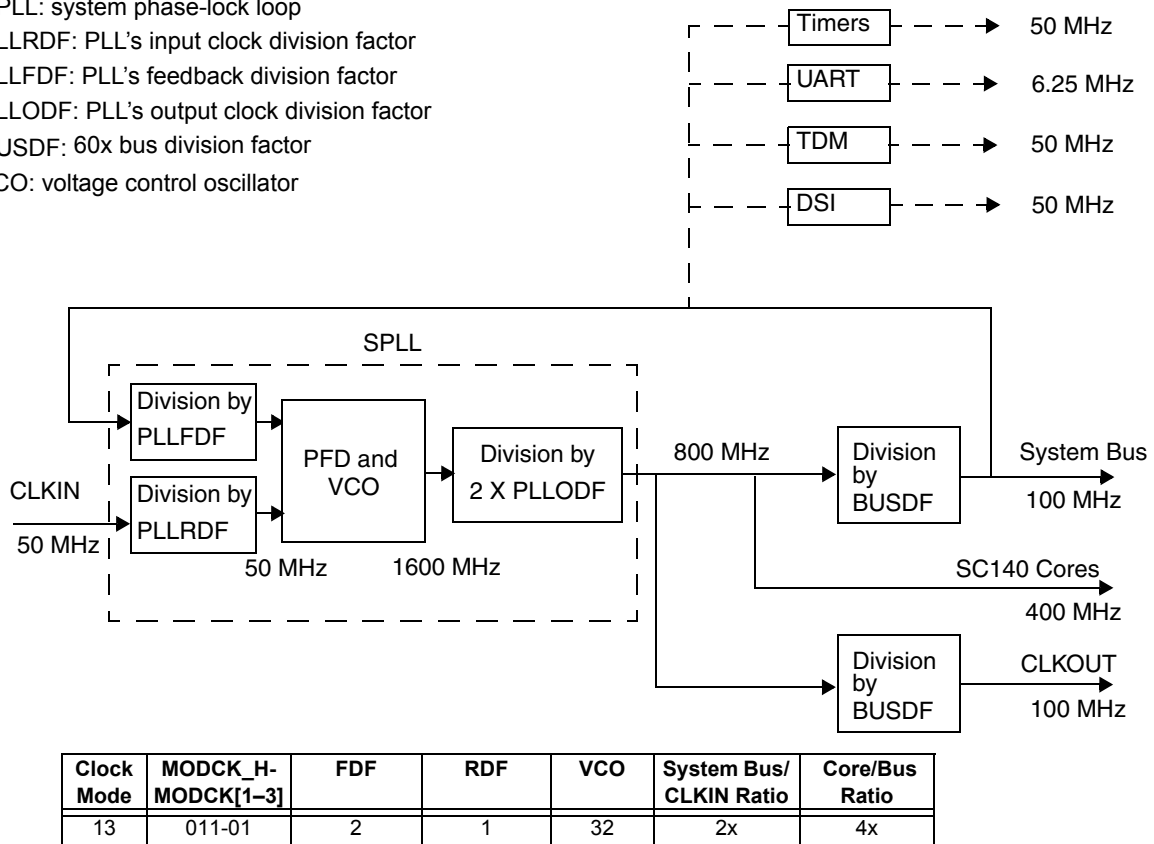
PLL: system phase-lock loop
LLRDF: PLL's input clock division factor
LLFDF: PLL's feedback division factor
LLODF: PLL's output clock division factor
USDF: 60x bus division factor
CO: voltage control oscillator

Timers
50 MHz
UART
6.25 MHz
TDM
50 MHz
DSI
50 MHz

SPLL
Division by PLLFDF
Division by PLLRDF
PFD and VCO
Division by 2 X PLLODF
CLKIN
50 MHz
50 MHz
1600 MHz
800 MHz
Division by BUSDF
System Bus
100 MHz
SC140 Cores
400 MHz
Division by BUSDF
CLKOUT
100 MHz

| Clock Mode | MODCK_H-MODCK[1–3] | FDF | RDF | VCO | System Bus/ CLKIN Ratio | Core/Bus Ratio |
|---|---|---|---|---|---|---|
| 13 | 011-01 | 2 | 1 | 32 | 2x | 4x |